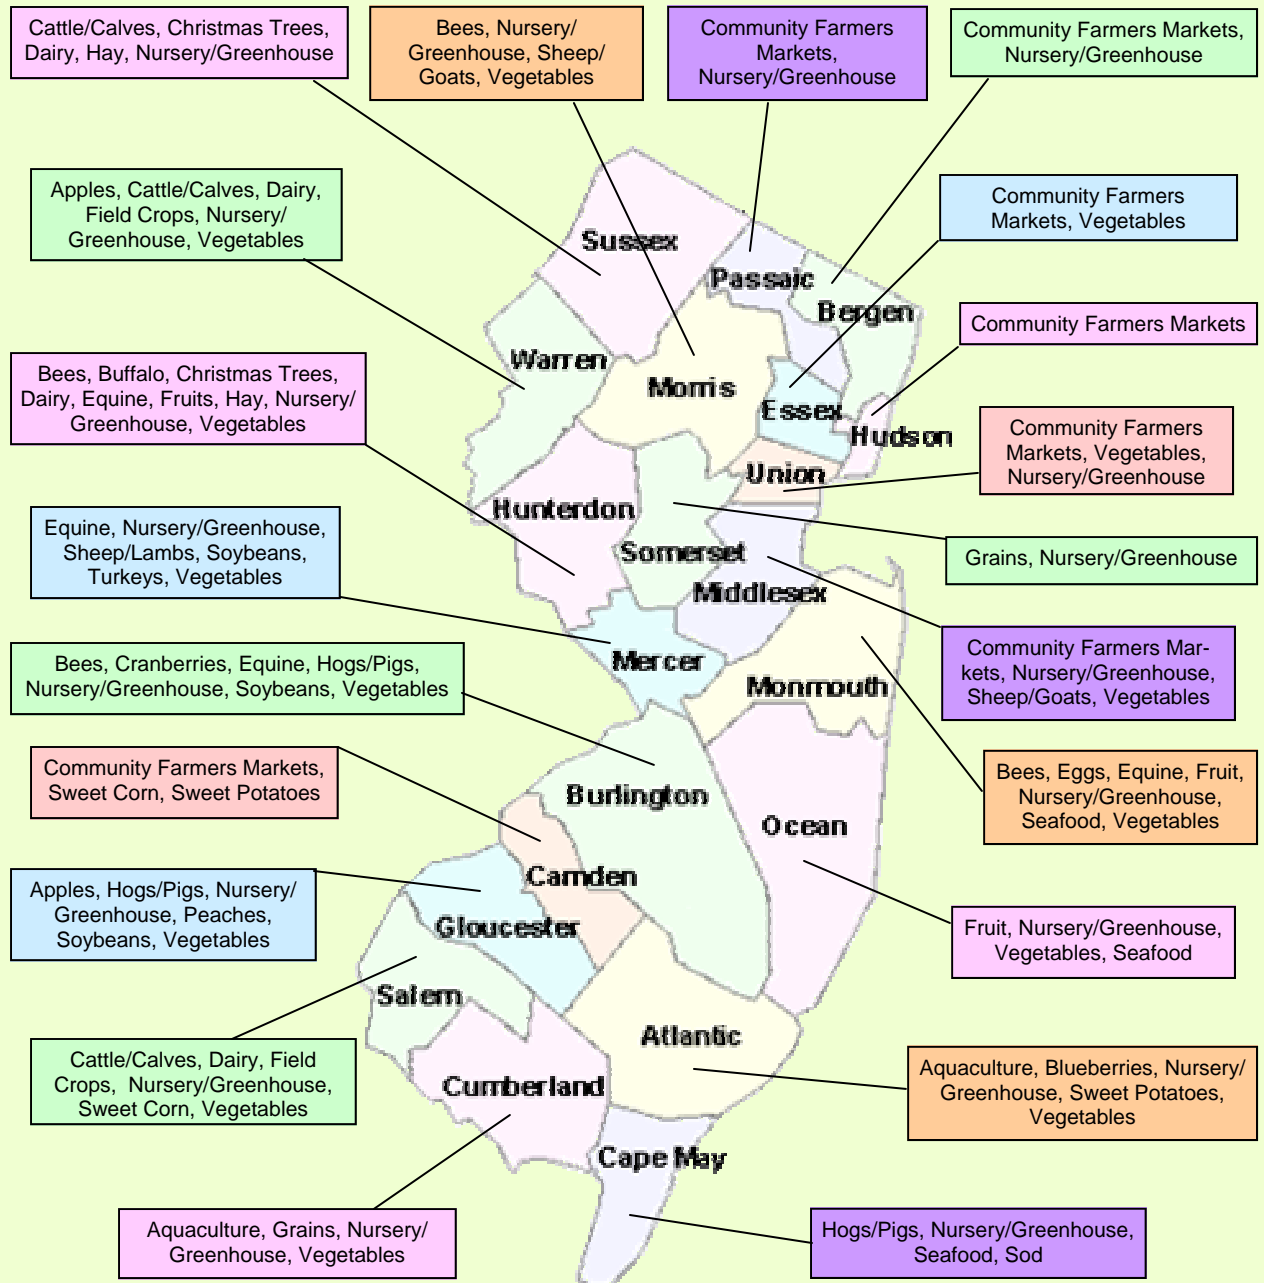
Cattle/Calves, Christmas Trees, Dairy, Hay, Nursery/Greenhouse

Bees, Nursery/ Greenhouse, Sheep/ Goats, Vegetables

Community Farmers Markets, Nursery/Greenhouse

Community Farmers Markets, Nursery/Greenhouse

Apples, Cattle/Calves, Dairy, Field Crops, Nursery/ Greenhouse, Vegetables

Community Farmers Markets, Vegetables

Community Farmers Markets

Bees, Buffalo, Christmas Trees, Dairy, Equine, Fruits, Hay, Nursery/ Greenhouse, Vegetables

Community Farmers Markets, Vegetables, Nursery/Greenhouse

Equine, Nursery/Greenhouse, Sheep/Lambs, Soybeans, Turkeys, Vegetables

Grains, Nursery/Greenhouse

Bees, Cranberries, Equine, Hogs/Pigs, Nursery/Greenhouse, Soybeans, Vegetables

Community Farmers Markets, Nursery/Greenhouse, Sheep/Goats, Vegetables

Community Farmers Markets, Sweet Corn, Sweet Potatoes

Bees, Eggs, Equine, Fruit, Nursery/Greenhouse, Seafood, Vegetables

Apples, Hogs/Pigs, Nursery/ Greenhouse, Peaches, Soybeans, Vegetables

Fruit, Nursery/Greenhouse, Vegetables, Seafood

Cattle/Calves, Dairy, Field Crops, Nursery/Greenhouse, Sweet Corn, Vegetables

Aquaculture, Blueberries, Nursery/ Greenhouse, Sweet Potatoes, Vegetables

Aquaculture, Grains, Nursery/ Greenhouse, Vegetables

Hogs/Pigs, Nursery/Greenhouse, Seafood, Sod

Sussex
Passaic
Bergen
Warren
Morris
Essex
Hudson
Union
Hunterdon
Somerset
Middlesex
Mercer
Monmouth
Burlington
Ocean
Camden
Gloucester
Salem
Atlantic
Cumberland
Cape May